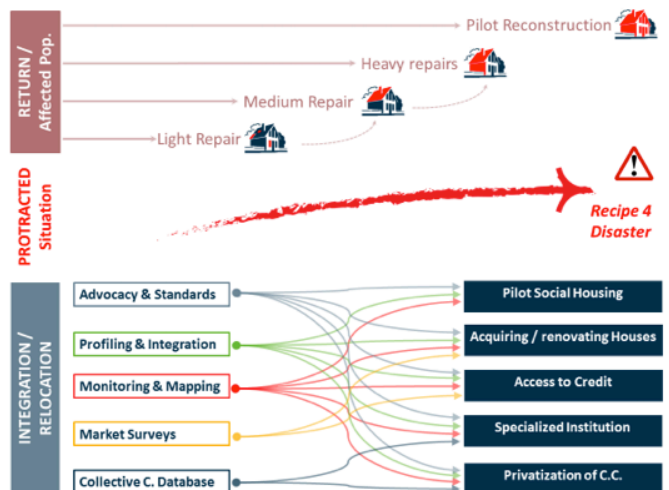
RETURN / Affected Pop.

Pilot Reconstruction

Heavy repairs

Medium Repair

Light Repair

PROTRACTED Situation

Recipe 4 Disaster

INTEGRATION / RELOCATION

Advocacy & Standards

Profiling & Integration

Monitoring & Mapping

Market Surveys

Collective C. Database

Pilot Social Housing

Acquiring / renovating Houses

Access to Credit

Specialized Institution

Privatization of C.C.